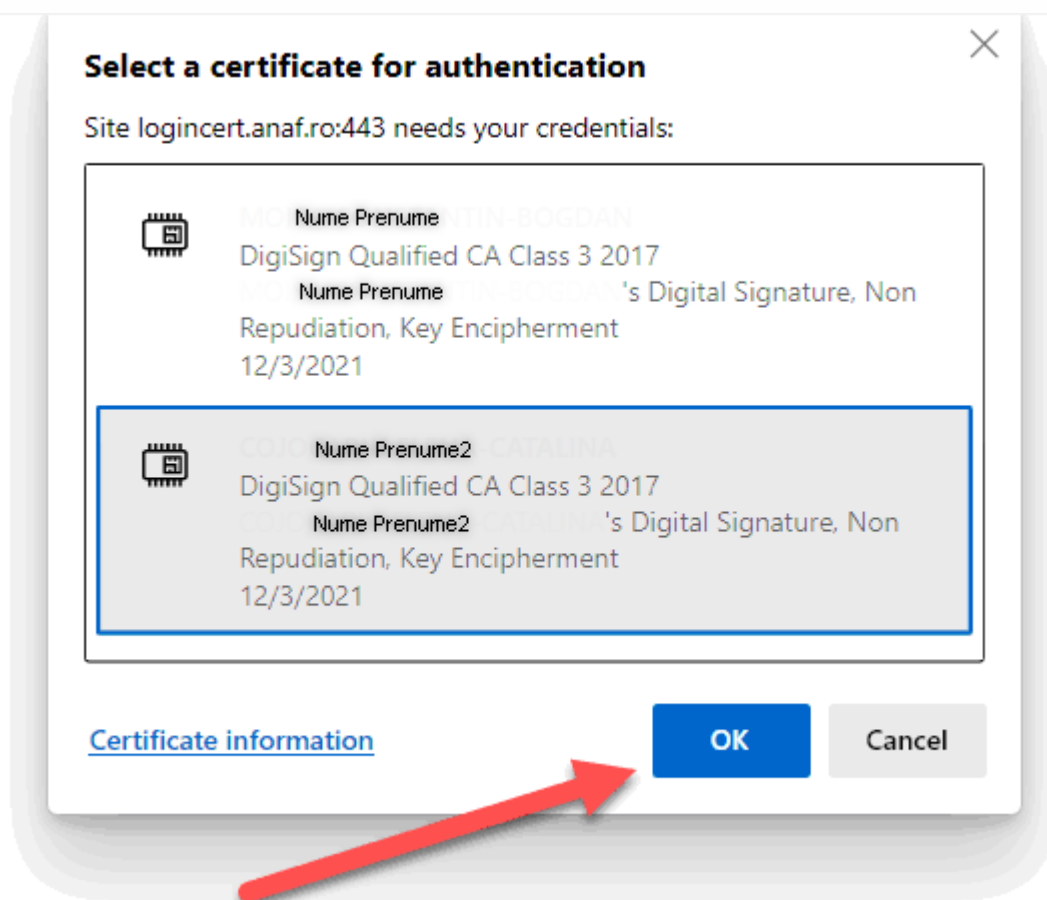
Select a certificate for authentication

Site logincert.anaf.ro:443 needs your credentials:

Nume Prenume
DigiSign Qualified CA Class 3 2017
Nume Prenume's Digital Signature, Non Repudiation, Key Encipherment
12/3/2021

Nume Prenume2
DigiSign Qualified CA Class 3 2017
Nume Prenume2's Digital Signature, Non Repudiation, Key Encipherment
12/3/2021

Certificate information

OK

Cancel